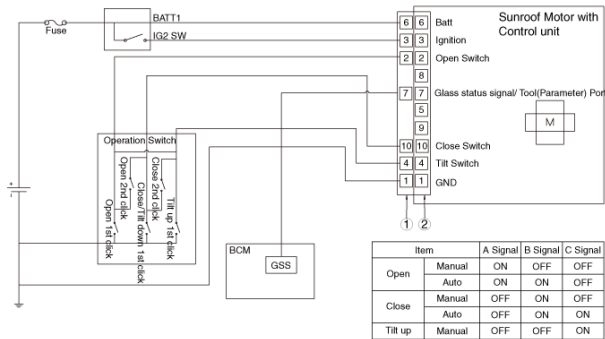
Fuse

BATT1

IG2 SW

6 6 Batt

3 3 Ignition

2 2 Open Switch

8

7 7 Glass status signal/ Tool(Parameter) Port

5

9

10 10 Close Switch

4 4 Tilt Switch

1 1 GND

Sunroof Motor with Control unit

M

① ②

Operation Switch

Open 2nd click

Open 1st click

Close 2nd click

Close/Tilt down 1st click

Tilt up 1st click

BCM

GSS

| Item | | A Signal | B Signal | C Signal |
|---|---|---|---|---|
| Open | Manual | ON | OFF | OFF |
| | Auto | ON | ON | OFF |
| Close | Manual | OFF | ON | OFF |
| | Auto | OFF | ON | ON |
| Tilt up | Manual | OFF | OFF | ON |